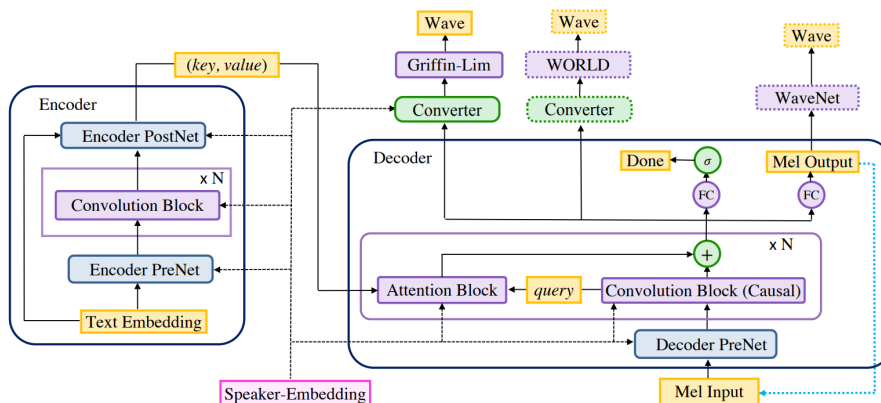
Wave

Wave

Wave

Griffin-Lim

WORLD

WaveNet

(*key*, *value*)

Encoder

Converter

Converter

Encoder PostNet

Decoder

Done

$\sigma$

Mel Output

x N

FC

FC

Convolution Block

x N

$+$

Encoder PreNet

Attention Block

*query*

Convolution Block (Causal)

Text Embedding

Decoder PreNet

Speaker-Embedding

Mel Input